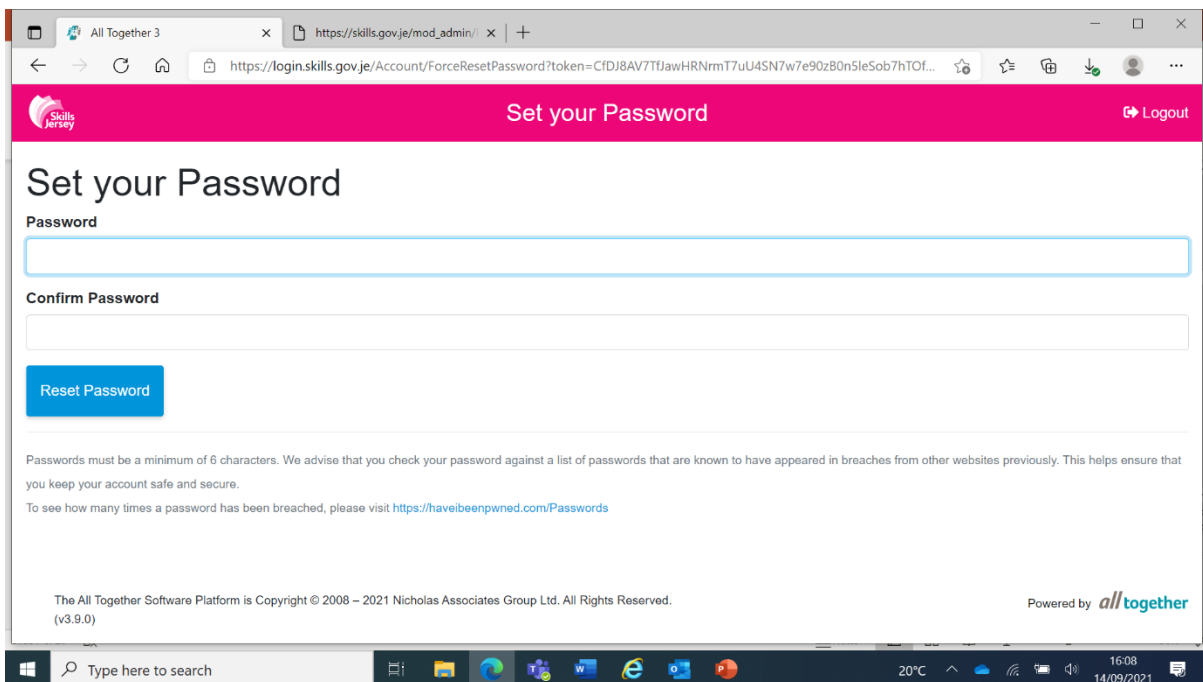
All Together 3 ×
https://skills.gov.je/mod_admin/ ×
+
https://login.skills.gov.je/Account/ForceResetPassword?token=CfDJ8AV7TfJawHRNrmT7uU4SN7w7e90zB0n5leSob7hTOf...

Skills Jersey
Set your Password
Logout

Set your Password

Password

Confirm Password

Reset Password

Passwords must be a minimum of 6 characters. We advise that you check your password against a list of passwords that are known to have appeared in breaches from other websites previously. This helps ensure that you keep your account safe and secure.

To see how many times a password has been breached, please visit https://haveibeenpwned.com/Passwords

The All Together Software Platform is Copyright © 2008 – 2021 Nicholas Associates Group Ltd. All Rights Reserved.
(v3.9.0)

Powered by all together

Type here to search
20°C
16:08
14/09/2021